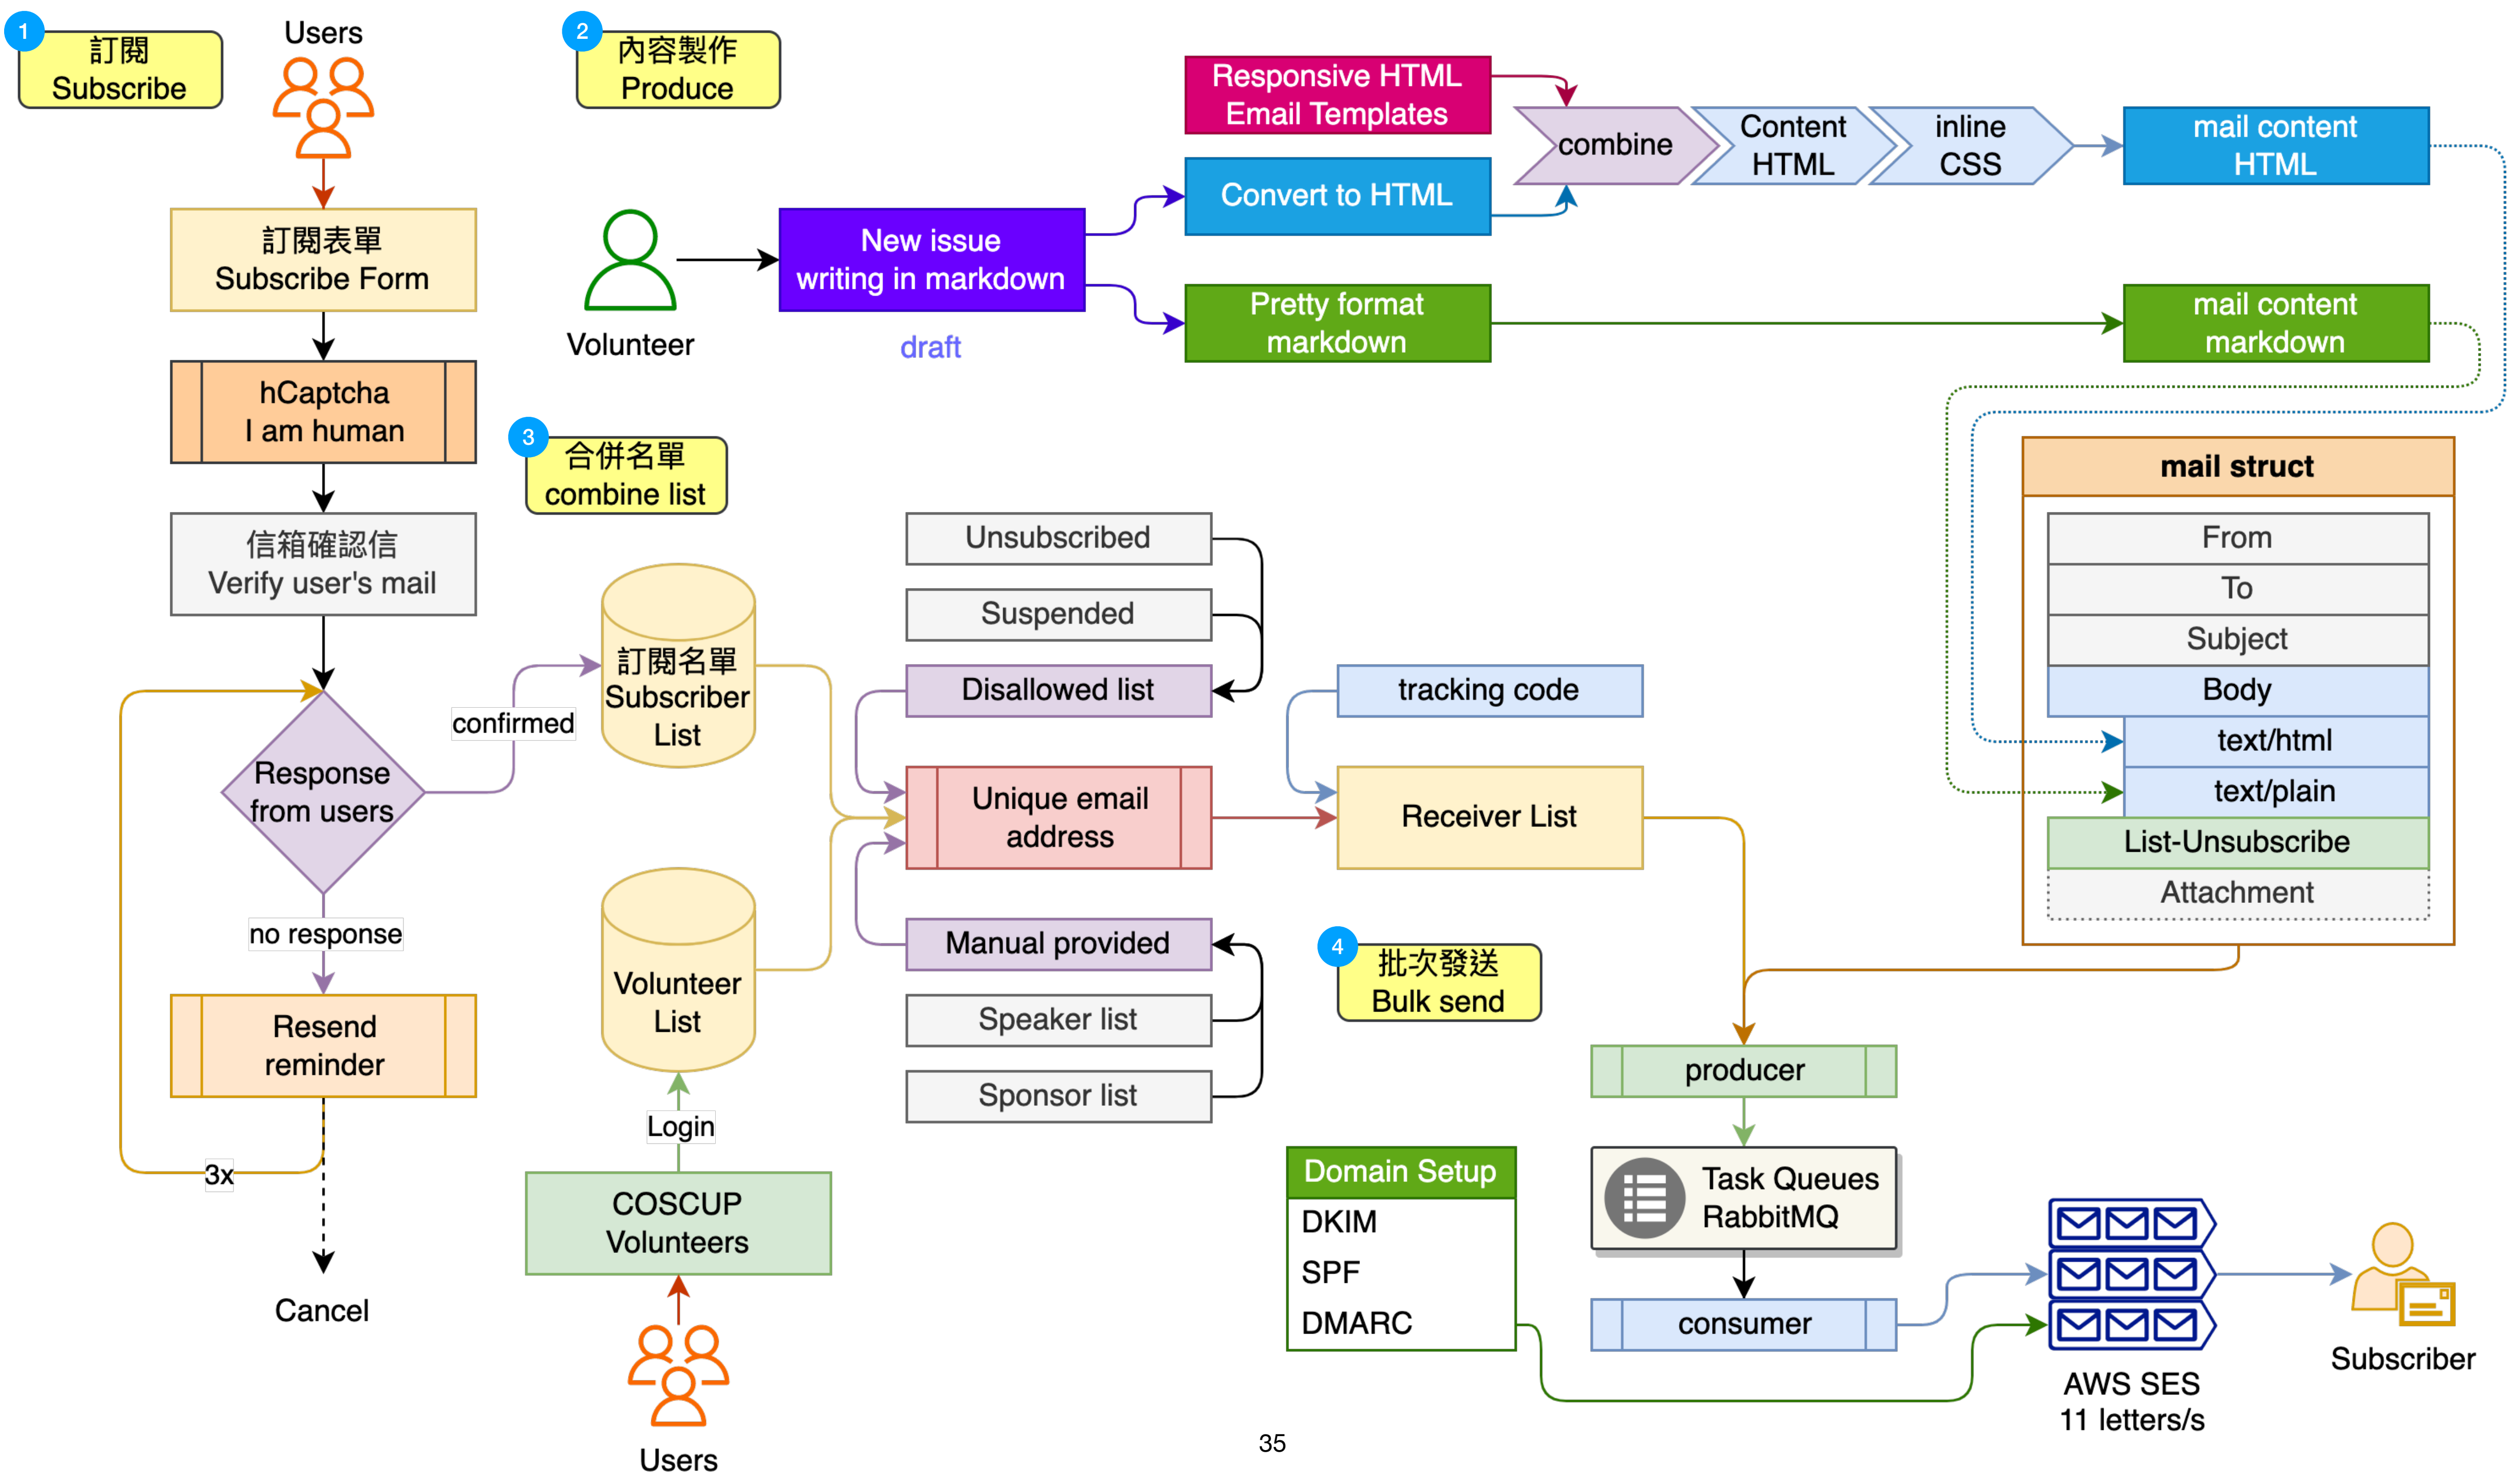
1 訂閱 Subscribe

Users

訂閱表單 Subscribe Form

hCaptcha I am human

信箱確認信 Verify user's mail

Response from users

confirmed

no response

Resend reminder

3x

Cancel

2 內容製作 Produce

Volunteer

New issue writing in markdown

draft

Responsive HTML Email Templates

Convert to HTML

Pretty format markdown

combine

Content HTML

inline CSS

mail content HTML

mail content markdown

3 合併名單 combine list

訂閱名單 Subscriber List

Volunteer List

Login

COSCUP Volunteers

Users

Unsubscribed

Suspended

Disallowed list

Unique email address

Manual provided

Speaker list

Sponsor list

tracking code

Receiver List

4 批次發送 Bulk send

mail struct

From

To

Subject

Body

text/html

text/plain

List-Unsubscribe

Attachment

producer

Task Queues RabbitMQ

consumer

Domain Setup

DKIM

SPF

DMARC

AWS SES 11 letters/s

Subscriber

35